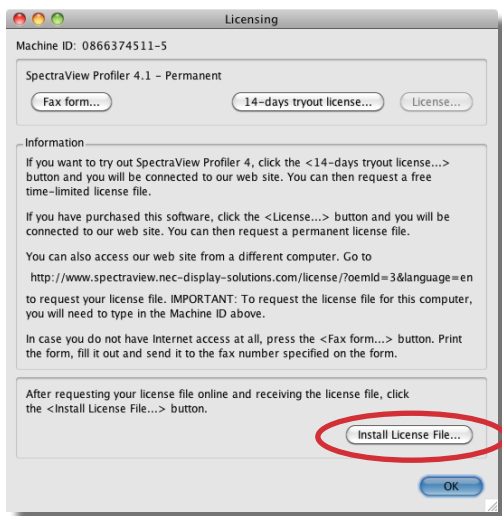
Licensing

Machine ID: 0866374511-5

SpectraView Profiler 4.1 - Permanent

Fax form...

14-days tryout license...

License...

Information

If you want to try out SpectraView Profiler 4, click the <14-days tryout license...> button and you will be connected to our web site. You can then request a free time-limited license file.

If you have purchased this software, click the <License...> button and you will be connected to our web site. You can then request a permanent license file.

You can also access our web site from a different computer. Go to

http://www.spectraview.nec-display-solutions.com/license/?oemId=3&language=en

to request your license file. IMPORTANT: To request the license file for this computer, you will need to type in the Machine ID above.

In case you do not have Internet access at all, press the <Fax form...> button. Print the form, fill it out and send it to the fax number specified on the form.

After requesting your license file online and receiving the license file, click the <Install License File...> button.

Install License File...

OK